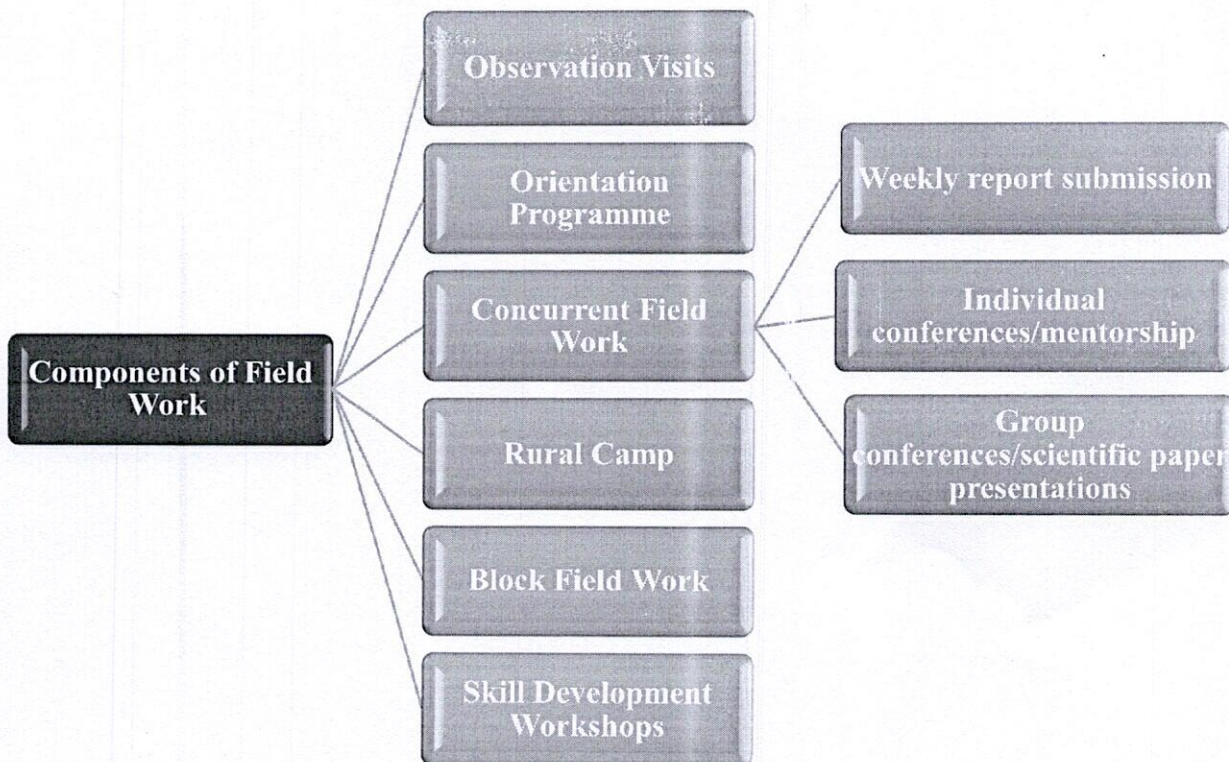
Components of Field Work

Observation Visits

Orientation Programme

Concurrent Field Work

Rural Camp

Block Field Work

Skill Development Workshops

Weekly report submission

Individual conferences/mentorship

Group conferences/scientific paper presentations